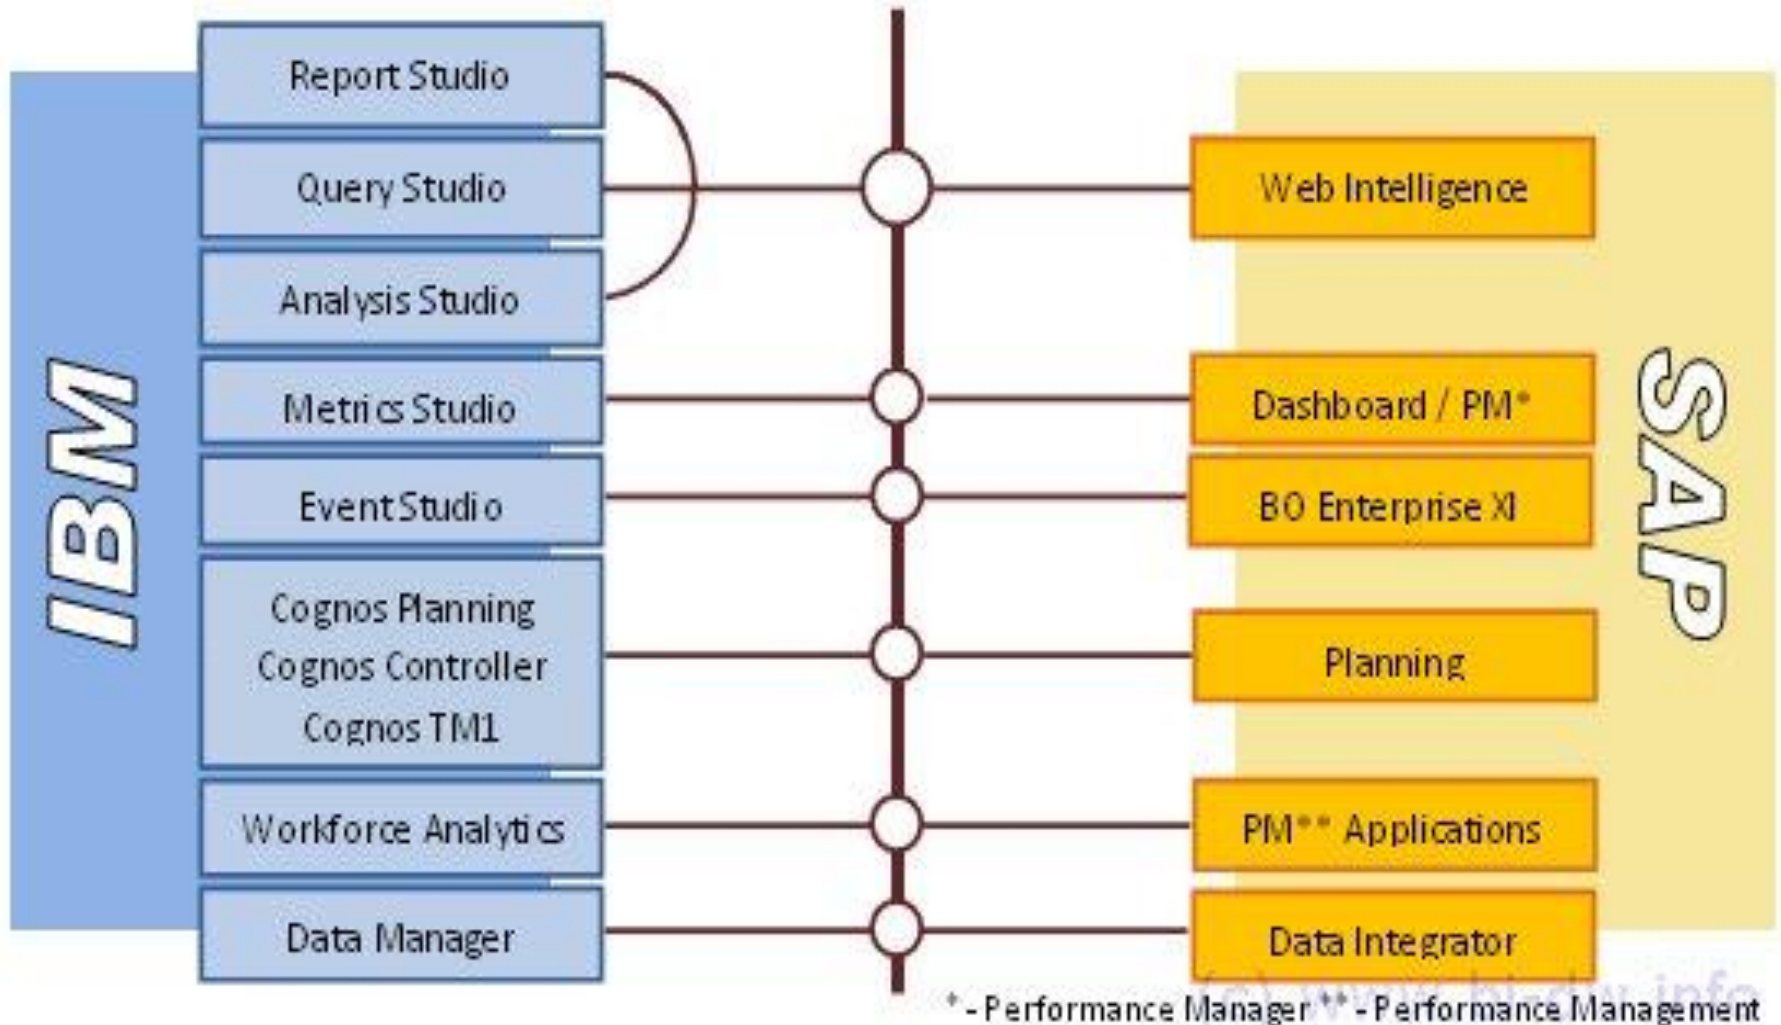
IBM

Report Studio

Query Studio

Analysis Studio

Metrics Studio

Event Studio

Cognos Planning
Cognos Controller
Cognos TM1

Workforce Analytics

Data Manager

Web Intelligence

Dashboard / PM*

BO Enterprise XI

Planning

PM** Applications

Data Integrator

SAP

(c) www.bi-dw.info

* - Performance Manager ** - Performance Management